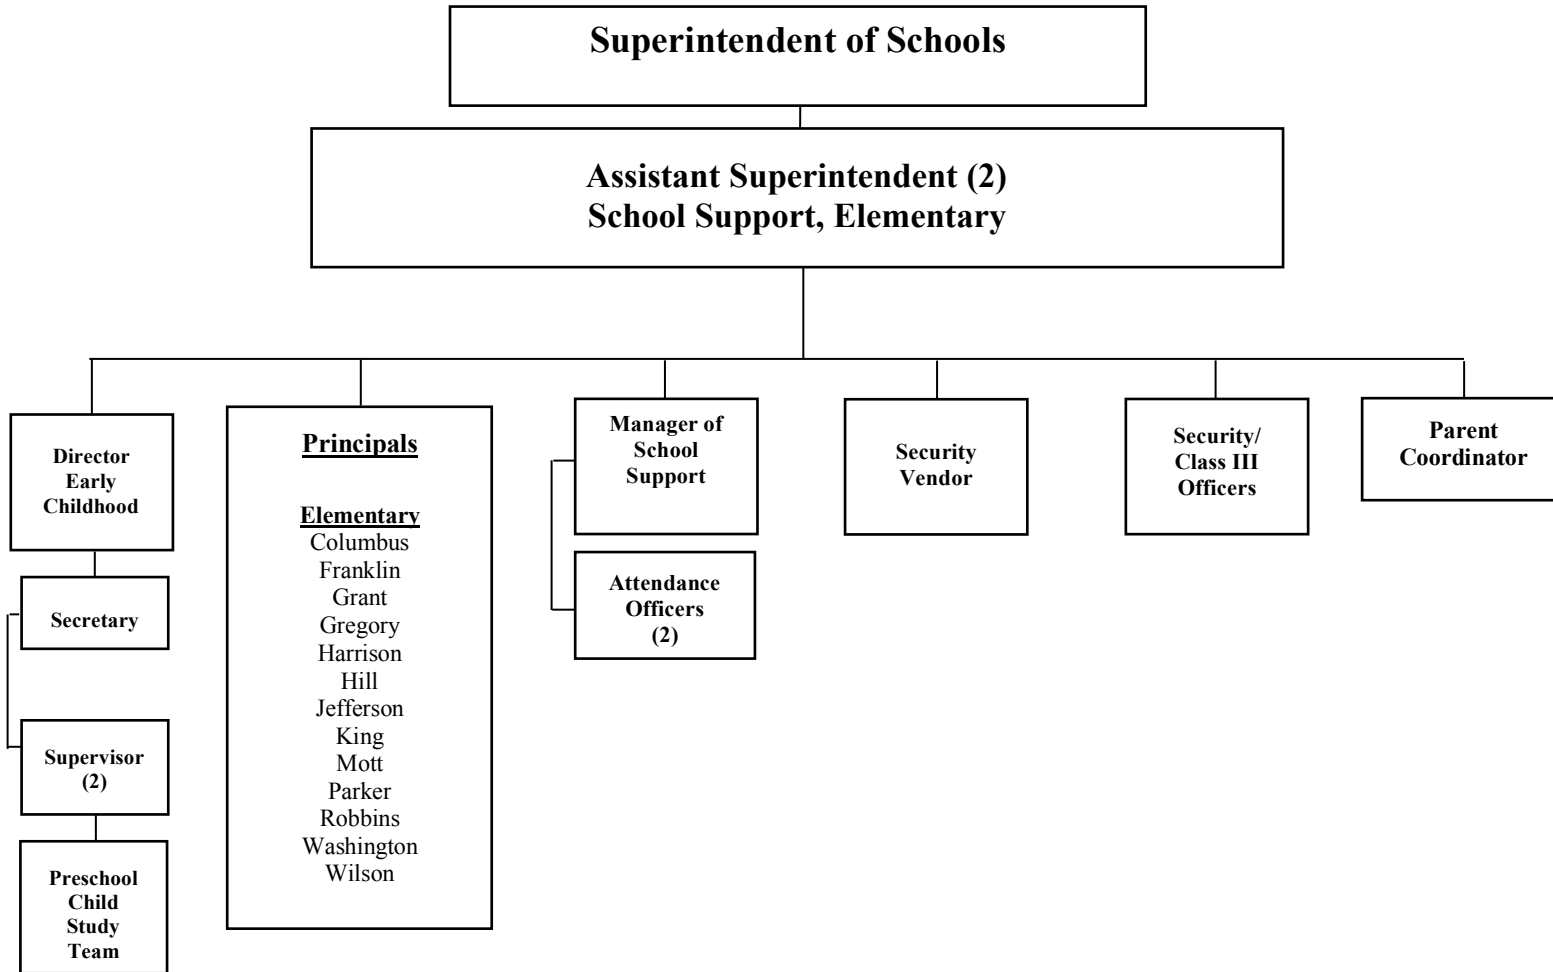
Superintendent of Schools

Assistant Superintendent (2)
School Support, Elementary

Director Early Childhood

Secretary

Supervisor (2)

Preschool Child Study Team

Principals

Elementary
Columbus
Franklin
Grant
Gregory
Harrison
Hill
Jefferson
King
Mott
Parker
Robbins
Washington
Wilson

Manager of School Support

Attendance Officers (2)

Security Vendor

Security/ Class III Officers

Parent Coordinator